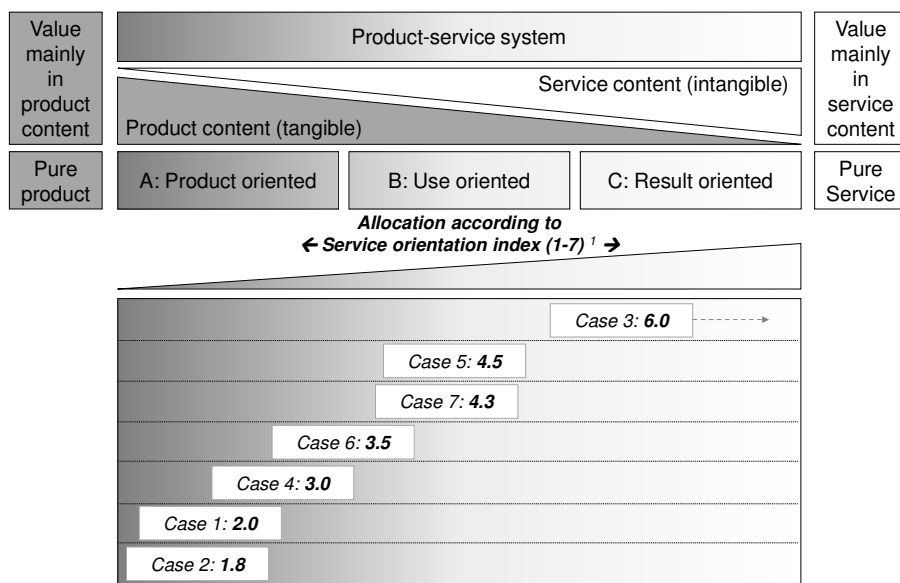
Value mainly in product content

Product-service system

Service content (intangible)

Product content (tangible)

Value mainly in service content

Pure product

A: Product oriented

B: Use oriented

C: Result oriented

Pure Service

Allocation according to
← Service orientation index (1-7) $^1$ →

Case 3: 6.0

Case 5: 4.5

Case 7: 4.3

Case 6: 3.5

Case 4: 3.0

Case 1: 2.0

Case 2: 1.8